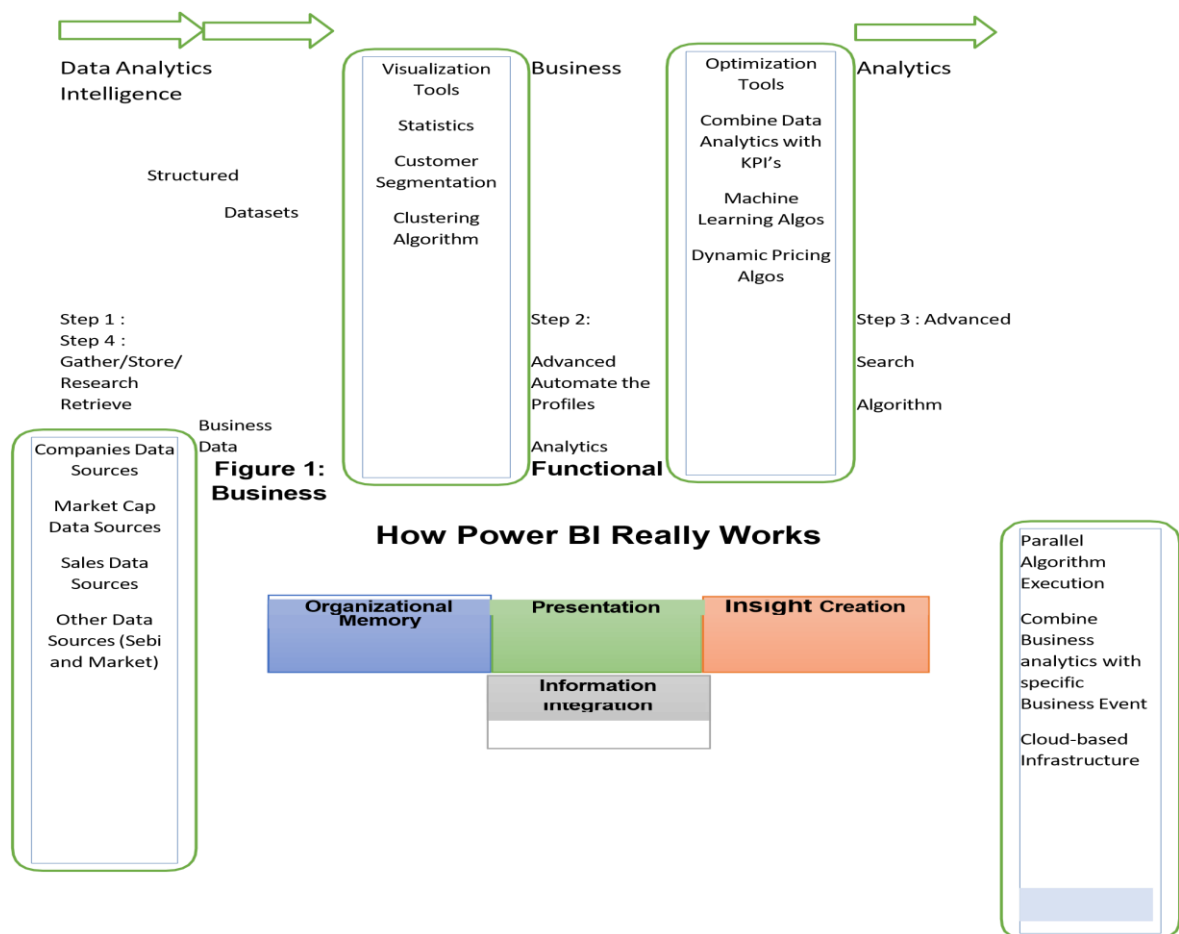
Data Analytics Intelligence

Visualization Tools

Statistics

Customer Segmentation

Clustering Algorithm

Business

Optimization Tools

Combine Data Analytics with KPI's

Machine Learning Algos

Dynamic Pricing Algos

Analytics

Structured

Datasets

Step 1 :
Step 4 :
Gather/Store/ Research Retrieve

Business Data

Step 2:

Advanced Automate the Profiles

Analytics

Functional

Step 3 : Advanced

Search

Algorithm

Companies Data Sources

Market Cap Data Sources

Sales Data Sources

Other Data Sources (Sebi and Market)

Figure 1: Business

How Power BI Really Works

Organizational Memory

Presentation

Insight Creation

Information Integration

Parallel Algorithm Execution

Combine Business analytics with specific Business Event

Cloud-based Infrastructure